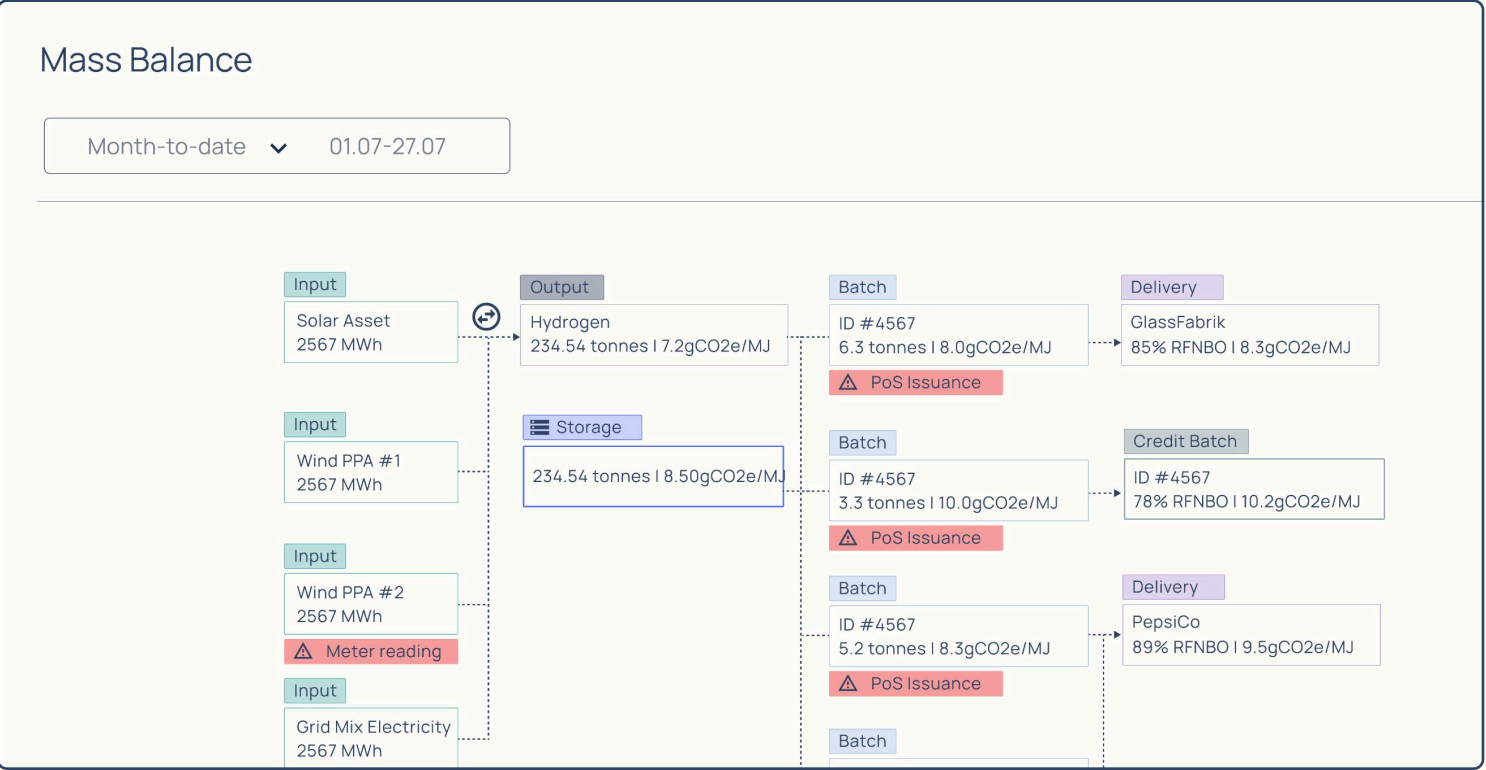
Mass Balance

Month-to-date 01.07-27.07

Input
Solar Asset
2567 MWh

Input
Wind PPA #1
2567 MWh

Input
Wind PPA #2
2567 MWh
Meter reading

Input
Grid Mix Electricity
2567 MWh

Output
Hydrogen
234.54 tonnes I 7.2gCO2e/MJ

Storage
234.54 tonnes I 8.50gCO2e/MJ

Batch
ID #4567
6.3 tonnes I 8.0gCO2e/MJ
PoS Issuance

Batch
ID #4567
3.3 tonnes I 10.0gCO2e/MJ
PoS Issuance

Batch
ID #4567
5.2 tonnes I 8.3gCO2e/MJ
PoS Issuance

Batch

Delivery
GlassFabrik
85% RFNBO I 8.3gCO2e/MJ

Credit Batch
ID #4567
78% RFNBO I 10.2gCO2e/MJ

Delivery
PepsiCo
89% RFNBO I 9.5gCO2e/MJ